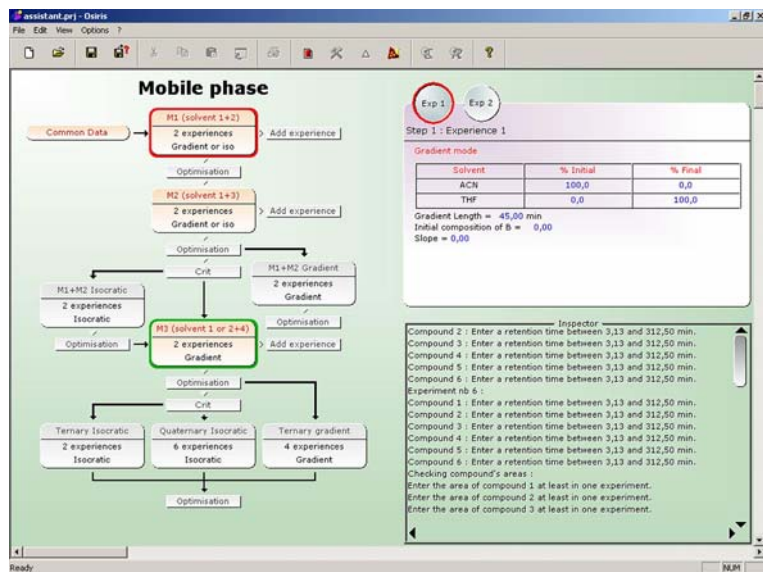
assistant.prj - Osiris

File Edit View Options ?

Mobile phase

Common Data

M1 (solvent 1+2)
2 experiences
Gradient or iso

Add experience

Optimisation

M2 (solvent 1+3)
2 experiences
Gradient or iso

Add experience

Optimisation

Crit

M1+M2 Gradient
2 experiences
Gradient

M1+M2 Isocratic
2 experiences
Isocratic

Optimisation

Optimisation

M3 (solvent 1 or 2+4)
2 experiences
Gradient

Add experience

Optimisation

Crit

Ternary Isocratic
2 experiences
Isocratic

Quaternary Isocratic
6 experiences
Isocratic

Ternary gradient
4 experiences
Gradient

Optimisation

Exp 1 Exp 2

Step 1 : Experience 1

Gradient mode

| Solvent | % Initial | % Final |
|---|---|---|
| ACN | 100,0 | 0,0 |
| THF | 0,0 | 100,0 |

Gradient Length = 45,00 min
Initial composition of B = 0,00
Slope = 0,00

Inspector
Compound 2 : Enter a retention time between 3,13 and 312,50 min.
Compound 3 : Enter a retention time between 3,13 and 312,50 min.
Compound 4 : Enter a retention time between 3,13 and 312,50 min.
Compound 5 : Enter a retention time between 3,13 and 312,50 min.
Compound 6 : Enter a retention time between 3,13 and 312,50 min.
Experiment nb 6 :
Compound 1 : Enter a retention time between 3,13 and 312,50 min.
Compound 2 : Enter a retention time between 3,13 and 312,50 min.
Compound 3 : Enter a retention time between 3,13 and 312,50 min.
Compound 4 : Enter a retention time between 3,13 and 312,50 min.
Compound 5 : Enter a retention time between 3,13 and 312,50 min.
Compound 6 : Enter a retention time between 3,13 and 312,50 min.
Checking compound's areas :
Enter the area of compound 1 at least in one experiment.
Enter the area of compound 2 at least in one experiment.
Enter the area of compound 3 at least in one experiment.

Ready NUM